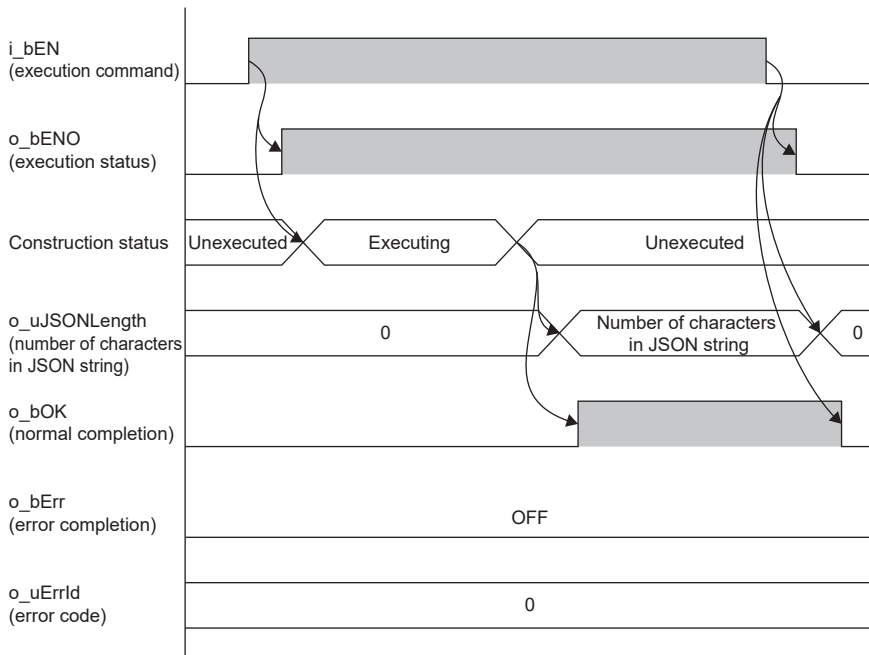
i_bEN
(execution command)

o_bENO
(execution status)

Construction status

Unexecuted

Executing

Unexecuted

o_uJSONLength
(number of characters in JSON string)

0

Number of characters in JSON string

0

o_bOK
(normal completion)

o_bErr
(error completion)

OFF

o_uErrId
(error code)

0